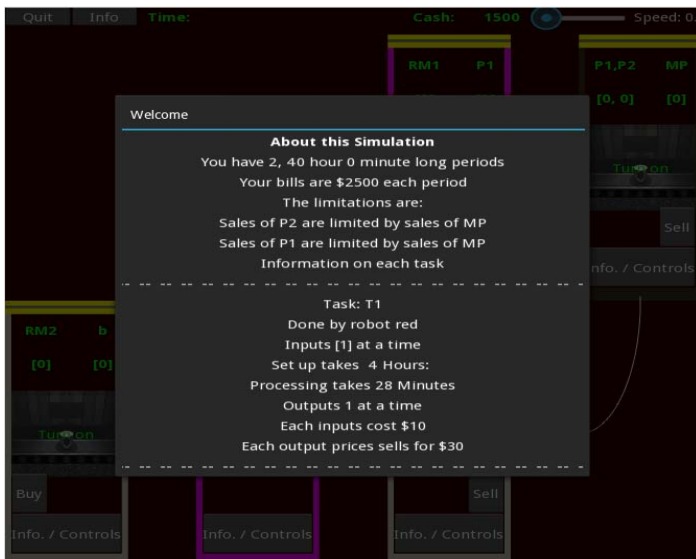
Quit Info Time:

Cash: 1500

Speed: 0.

RM1 P1

P1,P2 MP

[0, 0] [0]

Turn on

Sell

Info. / Controls

Welcome

About this Simulation

You have 2, 40 hour 0 minute long periods

Your bills are $2500 each period

The limitations are:

Sales of P2 are limited by sales of MP

Sales of P1 are limited by sales of MP

Information on each task

Task: T1

Done by robot red

Inputs [1] at a time

Set up takes 4 Hours:

Processing takes 28 Minutes

Outputs 1 at a time

Each inputs cost $10

Each output prices sells for $30

RM2 b

[0] [0]

Turn on

Buy

Sell

Info. / Controls

Info. / Controls

Info. / Controls